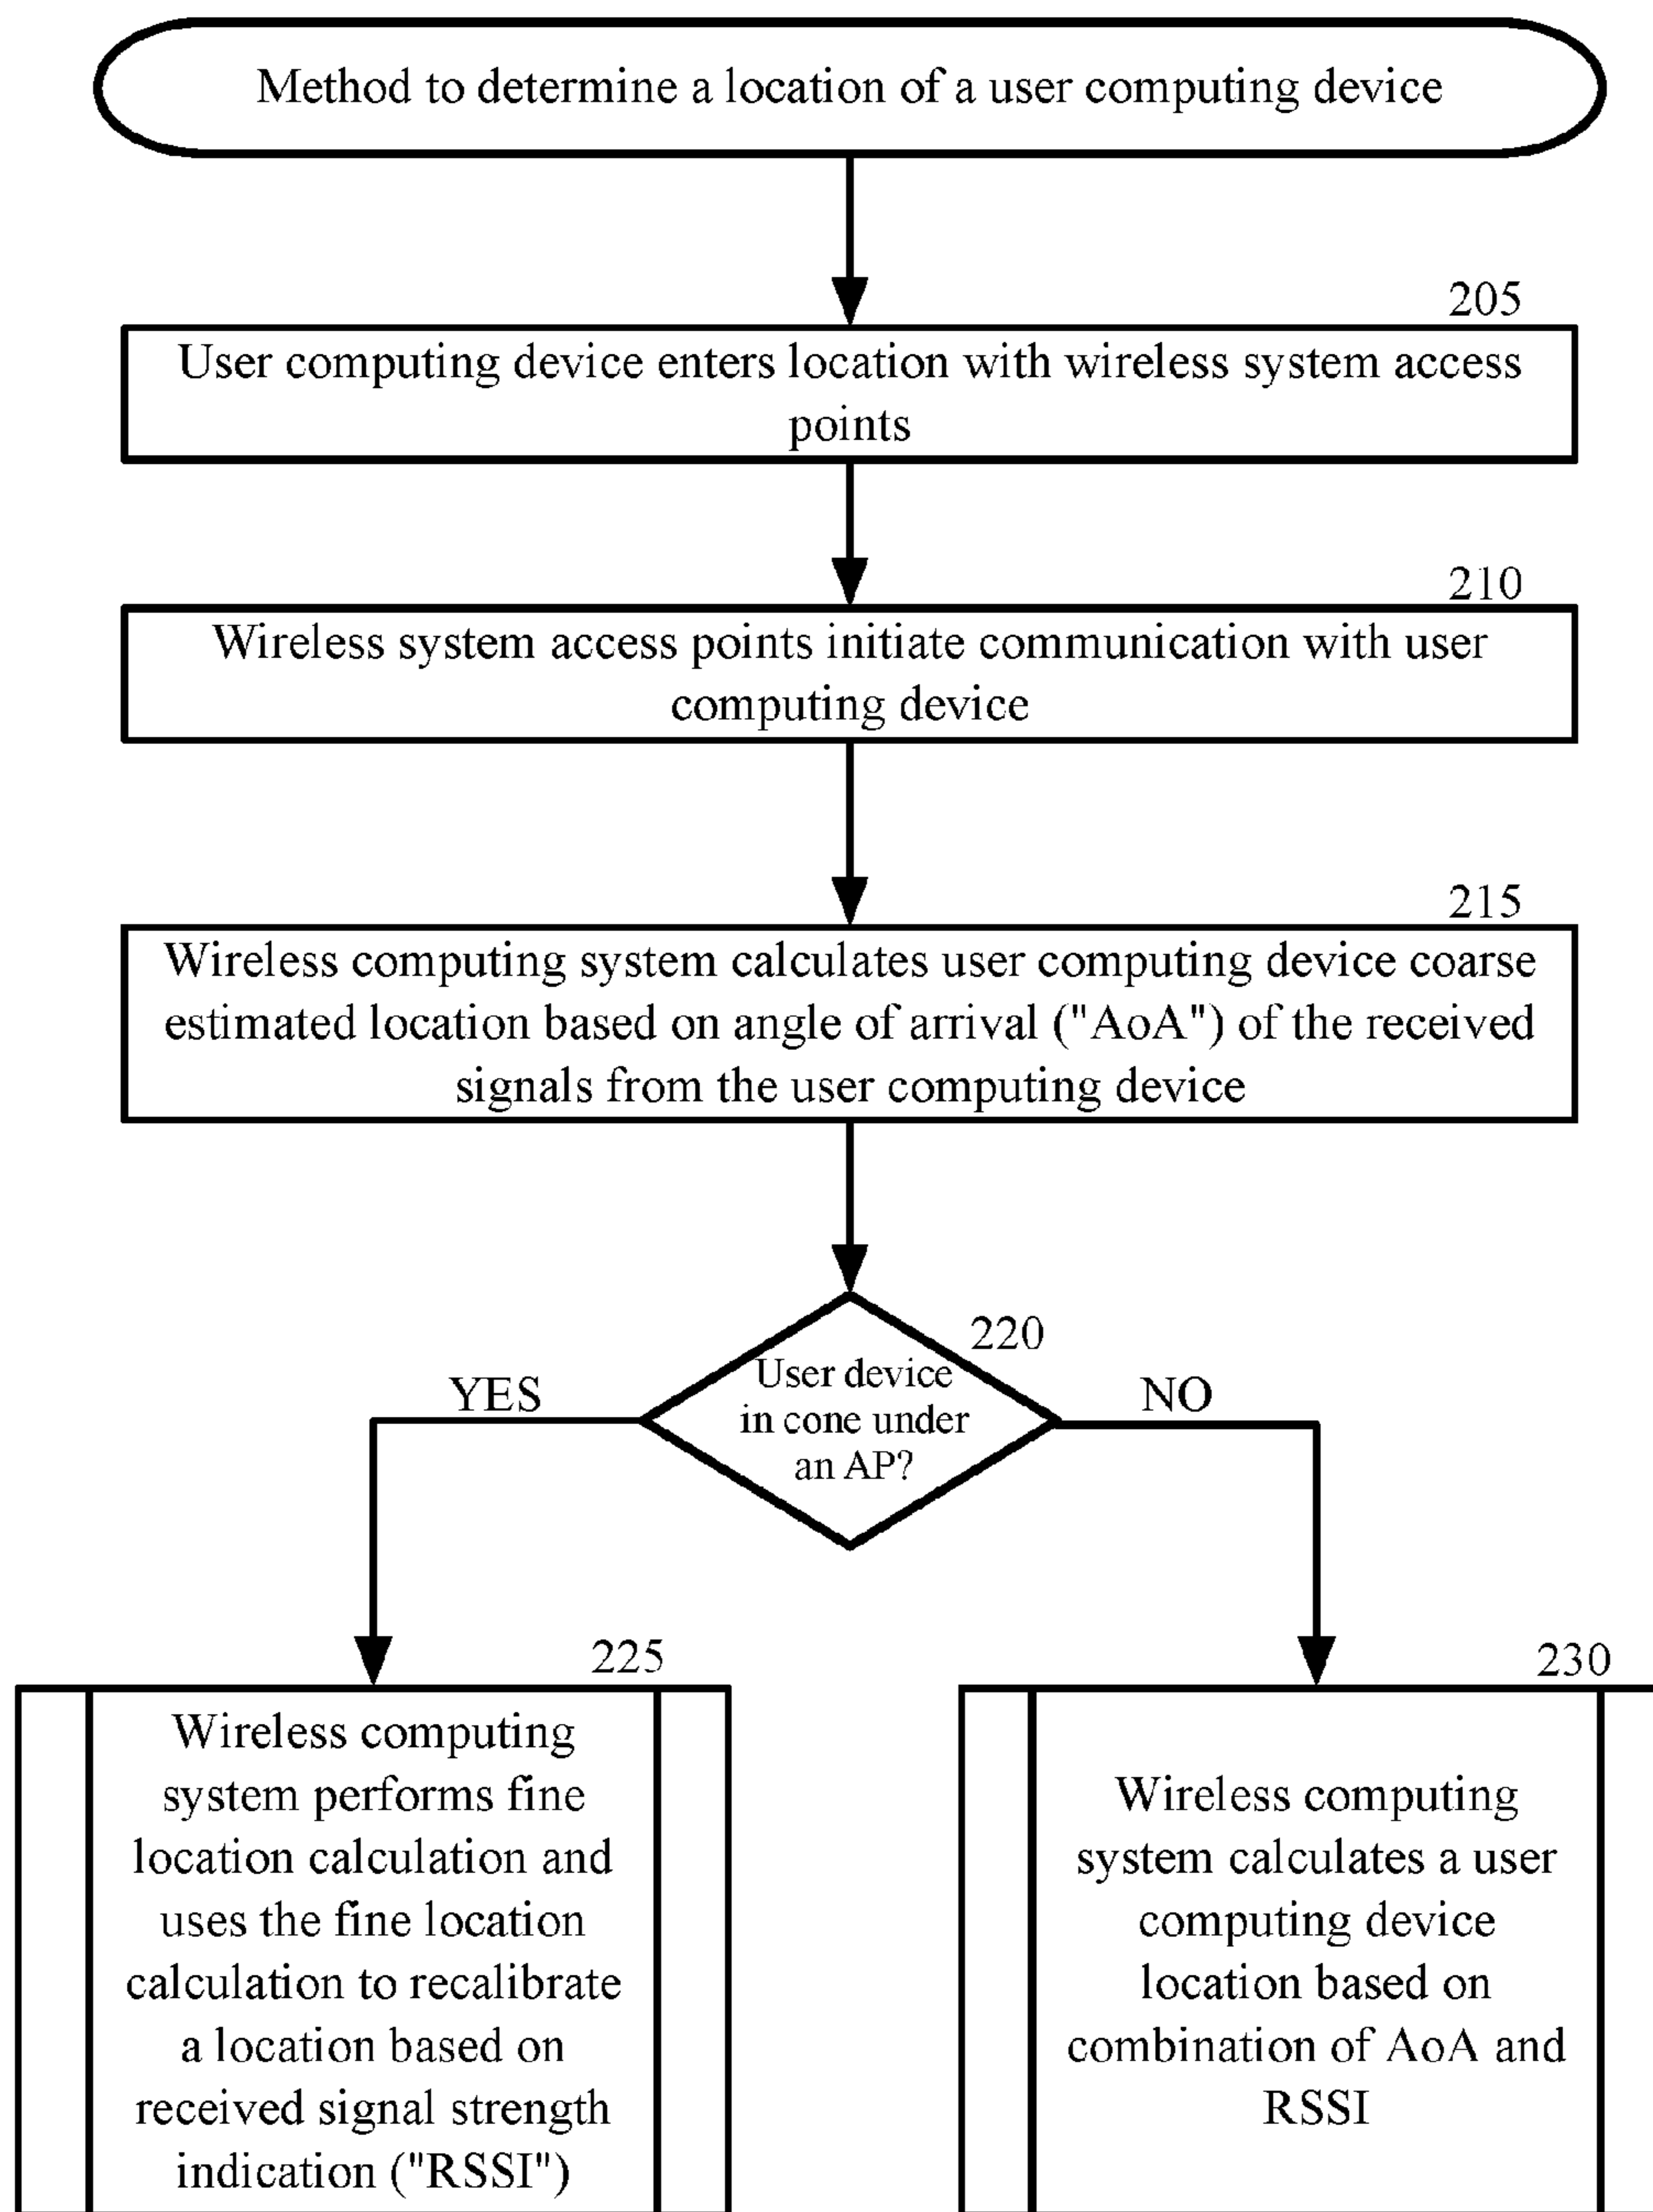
Method to determine a location of a user computing device

205

User computing device enters location with wireless system access points

210

Wireless system access points initiate communication with user computing device

215

Wireless computing system calculates user computing device coarse estimated location based on angle of arrival ("AoA") of the received signals from the user computing device

220

User device in cone under an AP?

YES

NO

225

Wireless computing system performs fine location calculation and uses the fine location calculation to recalibrate a location based on received signal strength indication ("RSSI")

230

Wireless computing system calculates a user computing device location based on combination of AoA and RSSI